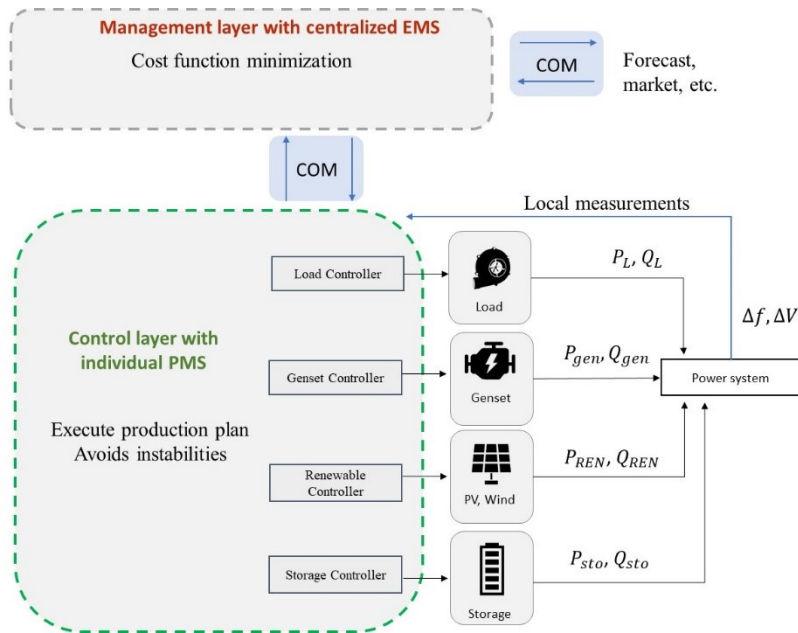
Management layer with centralized EMS

Cost function minimization

COM

Forecast, market, etc.

COM

Local measurements

Load Controller

Load

$P_L$, $Q_L$

Control layer with individual PMS

$\Delta f, \Delta V$

Genset Controller

Genset

$P_{gen}, Q_{gen}$

Power system

Execute production plan
Avoids instabilities

Renewable Controller

PV, Wind

$P_{REN}, Q_{REN}$

Storage Controller

Storage

$P_{sto}, Q_{sto}$